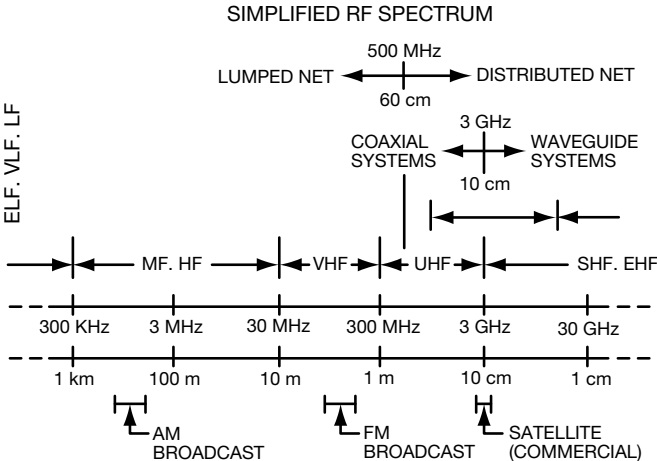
SIMPLIFIED RF SPECTRUM

500 MHz

LUMPED NET

DISTRIBUTED NET

60 cm

ELF. VLF. LF

3 GHz

COAXIAL SYSTEMS

WAVEGUIDE SYSTEMS

10 cm

MF. HF

VHF

UHF

SHF. EHF

300 KHz

3 MHz

30 MHz

300 MHz

3 GHz

30 GHz

1 km

100 m

10 m

1 m

10 cm

1 cm

AM BROADCAST

FM BROADCAST

SATELLITE (COMMERCIAL)